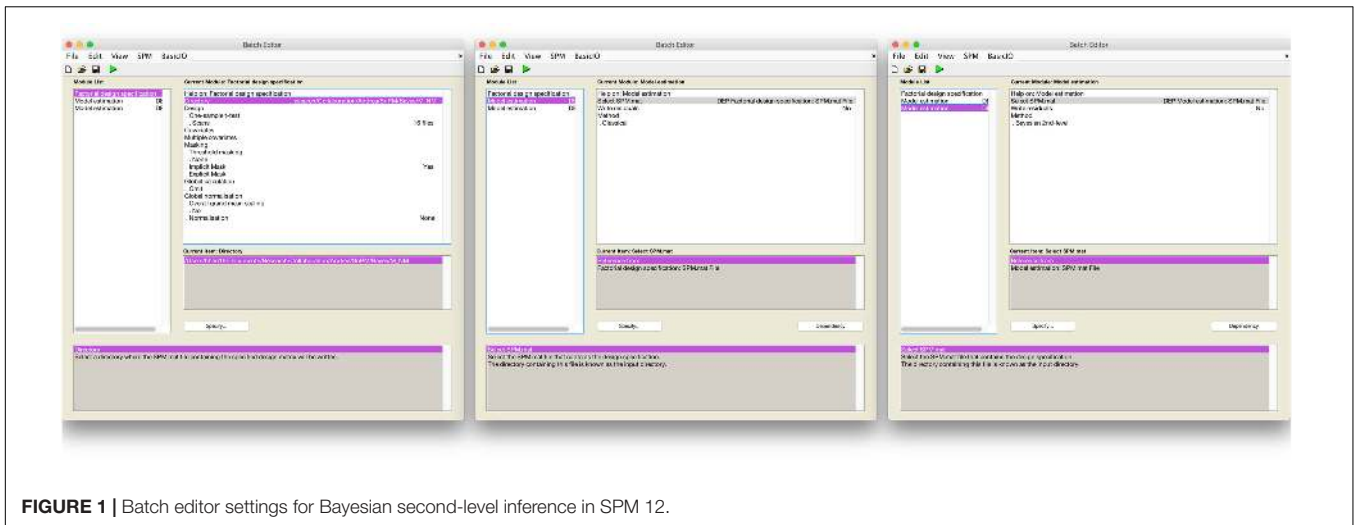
Batch Editor
File Edit View SPM BasicIO
Module List
Factorial design specification
Model estimation
Model estimation
Current Module: Factorial design specification
Help on: Factorial design specification
Directory
Design
One-sample t-test
. Scans
16 files
Covariates
Multiple covariates
Masking
Threshold masking
. None
Implicit Mask
Yes
Explicit Mask
Global calculation
Omit
Global normalisation
Overall grand mean scaling
. No
. Normalisation
None
Current Item: Directory
Specify...
Directory
Select a directory where the SPM.mat file containing the specified design matrix will be written.

Batch Editor
File Edit View SPM BasicIO
Module List
Factorial design specification
Model estimation
Model estimation
Current Module: Model estimation
Help on: Model estimation
Select SPM.mat
DEP Factorial design specification: SPM.mat File
Write residuals
No
Method
. Classical
Current Item: Select SPM.mat
Factorial design specification: SPM.mat File
Specify...
Dependency
Select SPM.mat
Select the SPM.mat file that contains the design specification.
The directory containing this file is known as the input directory.

Batch Editor
File Edit View SPM BasicIO
Module List
Factorial design specification
Model estimation
Model estimation
Current Module: Model estimation
Help on: Model estimation
Select SPM.mat
DEP Model estimation: SPM.mat File
Write residuals
No
Method
. Bayesian 2nd-level
Current Item: Select SPM.mat
Model estimation: SPM.mat File
Specify...
Dependency
Select SPM.mat
Select the SPM.mat file that contains the design specification.
The directory containing this file is known as the input directory.

FIGURE 1 | Batch editor settings for Bayesian second-level inference in SPM 12.